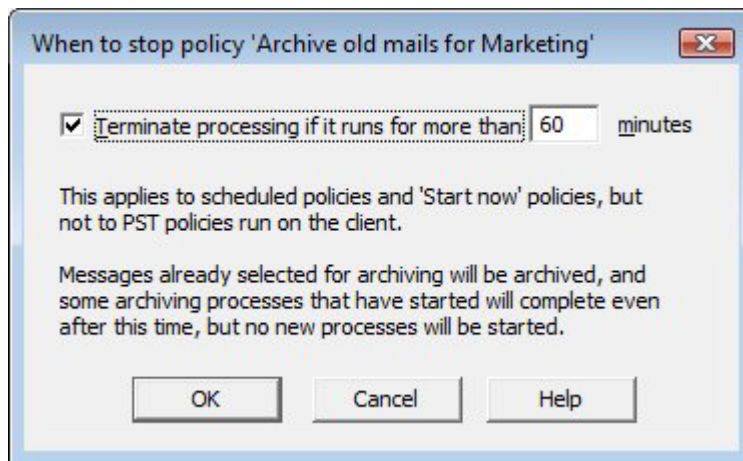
When to stop policy 'Archive old mails for Marketing'

Terminate processing if it runs for more than 60 minutes

This applies to scheduled policies and 'Start now' policies, but not to PST policies run on the client.

Messages already selected for archiving will be archived, and some archiving processes that have started will complete even after this time, but no new processes will be started.

OK Cancel Help